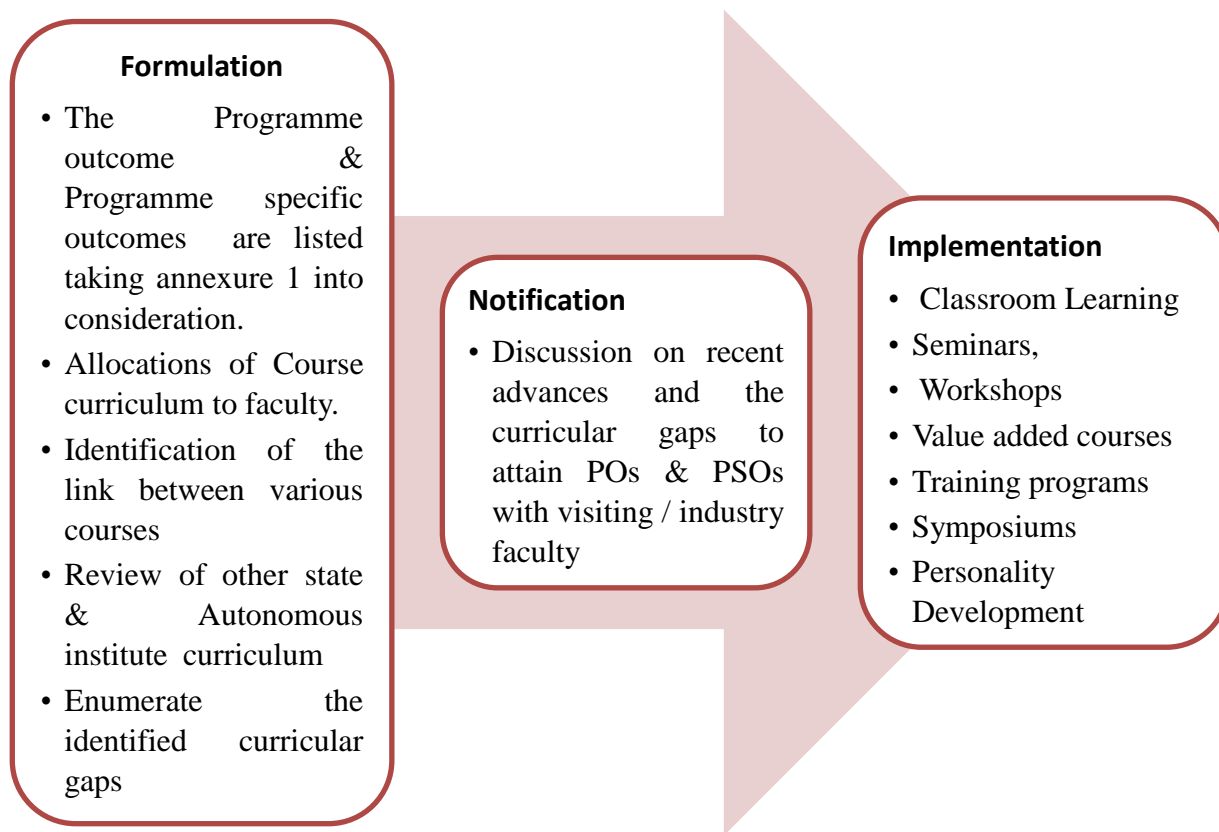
Formulation

- The Programme outcome & Programme specific outcomes are listed taking annexure 1 into consideration.
- Allocations of Course curriculum to faculty.
- Identification of the link between various courses
- Review of other state & Autonomous institute curriculum
- Enumerate the identified curricular gaps

Notification

- Discussion on recent advances and the curricular gaps to attain POs & PSOs with visiting / industry faculty

Implementation

- Classroom Learning
- Seminars,
- Workshops
- Value added courses
- Training programs
- Symposiums
- Personality Development